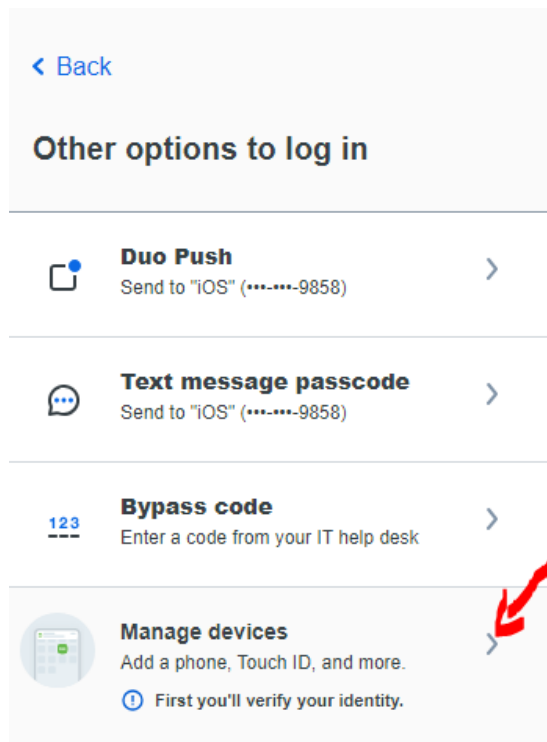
< Back

Other options to log in

Duo Push
Send to "iOS" (•••-•••-9858)

Text message passcode
Send to "iOS" (•••-•••-9858)

123
Bypass code
Enter a code from your IT help desk

Manage devices
Add a phone, Touch ID, and more.
First you'll verify your identity.